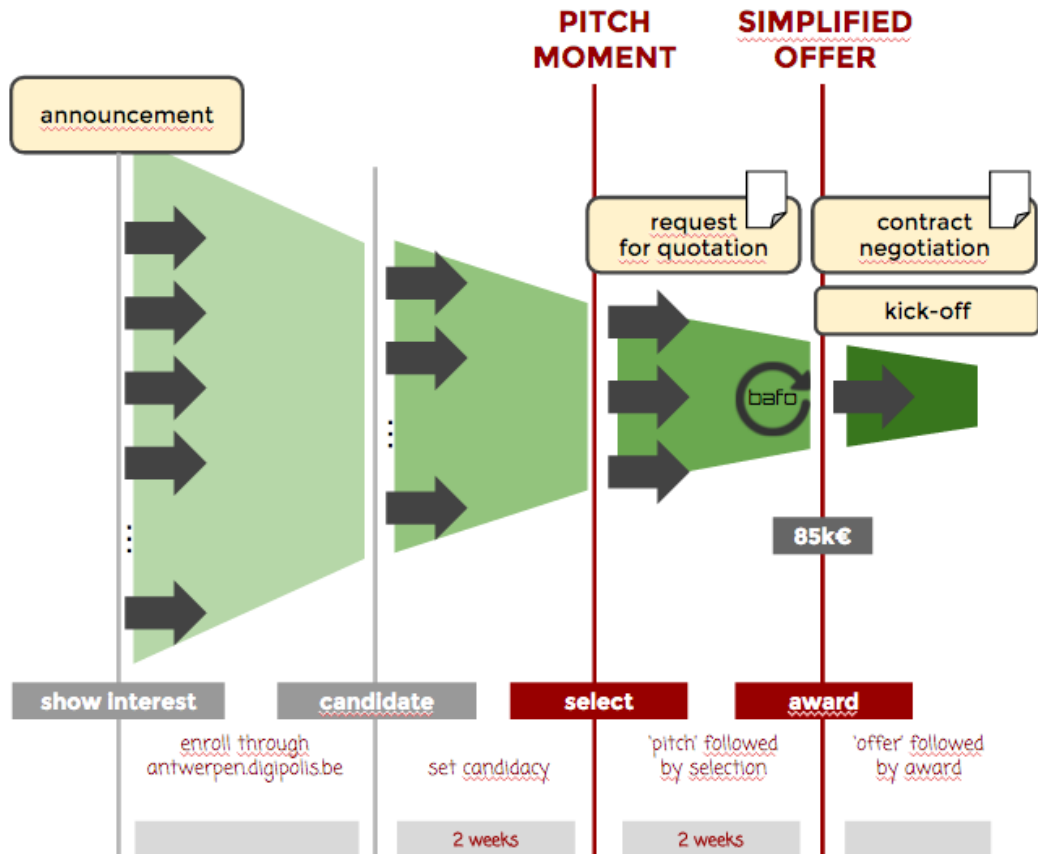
PITCH MOMENT

SIMPLIFIED OFFER

announcement

request for quotation

contract negotiation

kick-off

bafo

85k€

show interest

candidate

select

award

enroll through antwerpen.digipolis.be

set candidacy

'pitch' followed by selection

'offer' followed by award

2 weeks

2 weeks